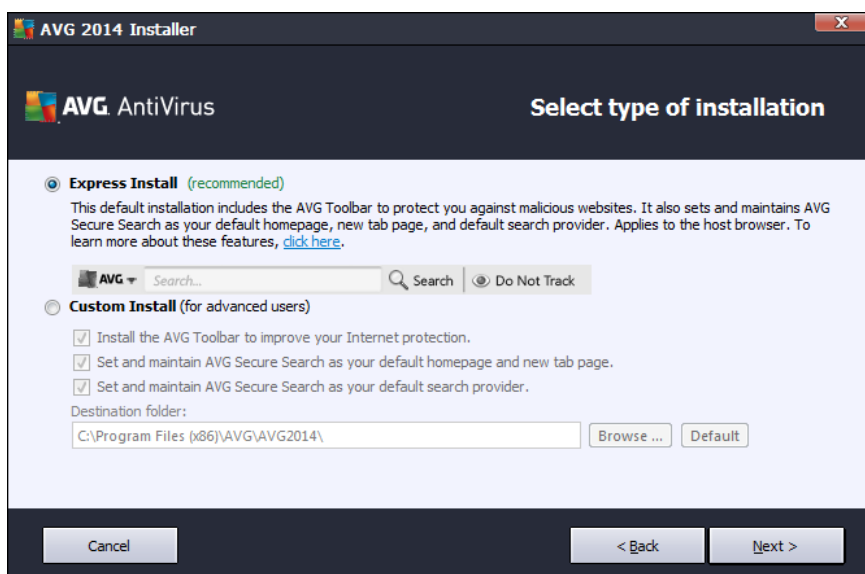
AVG 2014 Installer

AVG AntiVirus

Select type of installation

Express Install (recommended)

This default installation includes the AVG Toolbar to protect you against malicious websites. It also sets and maintains AVG Secure Search as your default homepage, new tab page, and default search provider. Applies to the host browser. To learn more about these features, click here.

AVG Search... Search Do Not Track

Custom Install (for advanced users)

Install the AVG Toolbar to improve your Internet protection.

Set and maintain AVG Secure Search as your default homepage and new tab page.

Set and maintain AVG Secure Search as your default search provider.

Destination folder:

C:\Program Files (x86)\AVG\AVG2014\

Browse ...

Default

Cancel

< Back

Next >